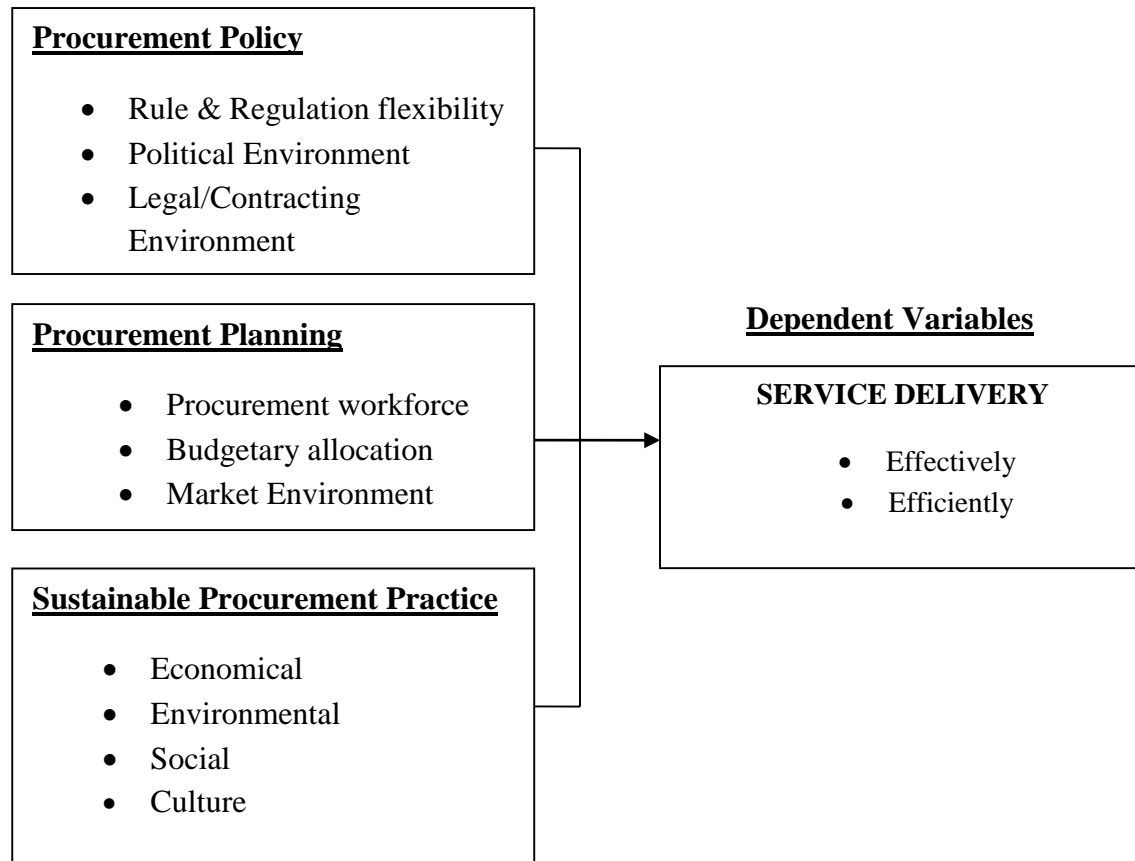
**Procurement Policy**

- Rule & Regulation flexibility
- Political Environment
- Legal/Contracting Environment

**Procurement Planning**

- Procurement workforce
- Budgetary allocation
- Market Environment

**Sustainable Procurement Practice**

- Economical
- Environmental
- Social
- Culture

**Dependent Variables**

**SERVICE DELIVERY**

- Effectively
- Efficiently